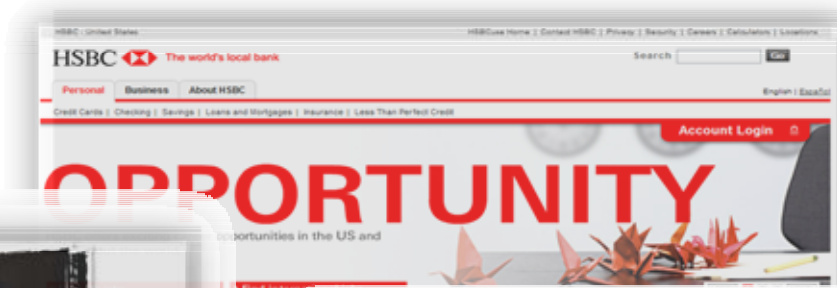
HSBC : United States

HSBCusa Home | Contact HSBC | Privacy | Security | Careers | Calculators | Locations

HSBC The world's local bank

Search Go

Personal Business About HSBC

English | Español

Credit Cards | Checking | Savings | Loans and Mortgages | Insurance | Less Than Perfect Credit

Account Login

OPPORTUNITY

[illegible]pportunities in the US and

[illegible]